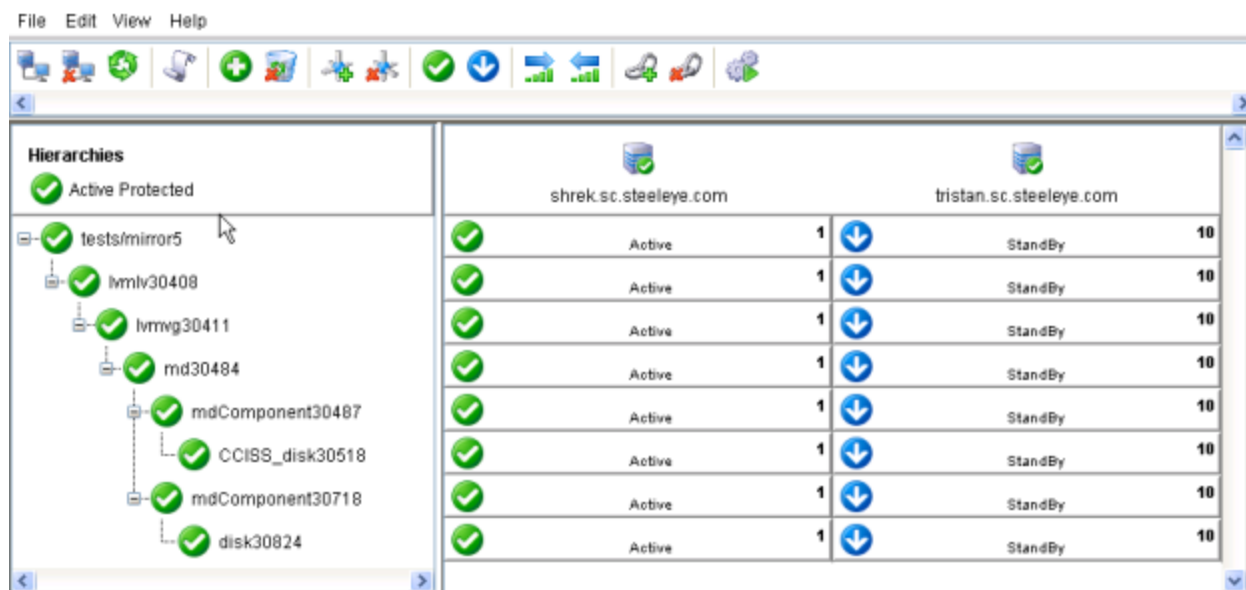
File Edit View Help

Hierarchies
Active Protected

tests/mirror5
lvmlv30408
lvmvg30411
md30484
mdComponent30487
CCISS_disk30518
mdComponent30718
disk30824

| shrek.sc.steeleye.com | | tristan.sc.steeleye.com | |
|---|---|---|---|
| Active | 1 | StandBy | 10 |
| Active | 1 | StandBy | 10 |
| Active | 1 | StandBy | 10 |
| Active | 1 | StandBy | 10 |
| Active | 1 | StandBy | 10 |
| Active | 1 | StandBy | 10 |
| Active | 1 | StandBy | 10 |
| Active | 1 | StandBy | 10 |